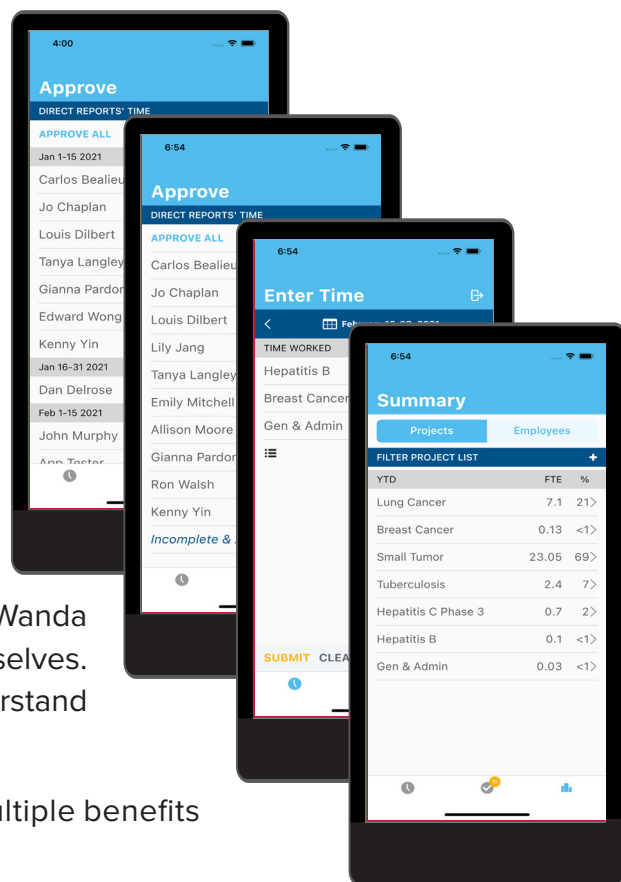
4:00

Approve

DIRECT REPORTS' TIME

APPROVE ALL

Jan 1-15 2021

Carlos Bealieu

Jo Chaplan

Louis Dilbert

Tanya Langley

Gianna Pardo

Edward Wong

Kenny Yin

Jan 16-31 2021

Dan Delrose

Feb 1-15 2021

John Murphy

App Tester

6:54

Approve

DIRECT REPORTS' TIME

APPROVE ALL

Carlos Bealieu

Jo Chaplan

Louis Dilbert

Lily Jang

Tanya Langley

Emily Mitchell

Allison Moore

Gianna Pardo

Ron Walsh

Kenny Yin

Incomplete &

6:54

Enter Time

Feb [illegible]

TIME WORKED

Hepatitis B

Breast Cancer

Gen & Admin

SUBMIT CLEA

6:54

Summary

Projects

Employees

FILTER PROJECT LIST +

| YTD | FTE | % |
|---|---|---|
| Lung Cancer | 7.1 | 21 |
| Breast Cancer | 0.13 | <1 |
| Small Tumor | 23.05 | 69 |
| Tuberculosis | 2.4 | 7 |
| Hepatitis C Phase 3 | 0.7 | 2 |
| Hepatitis B | 0.1 | <1 |
| Gen & Admin | 0.03 | <1 |

10

Wanda

selves.

rstand

ultiple benefits